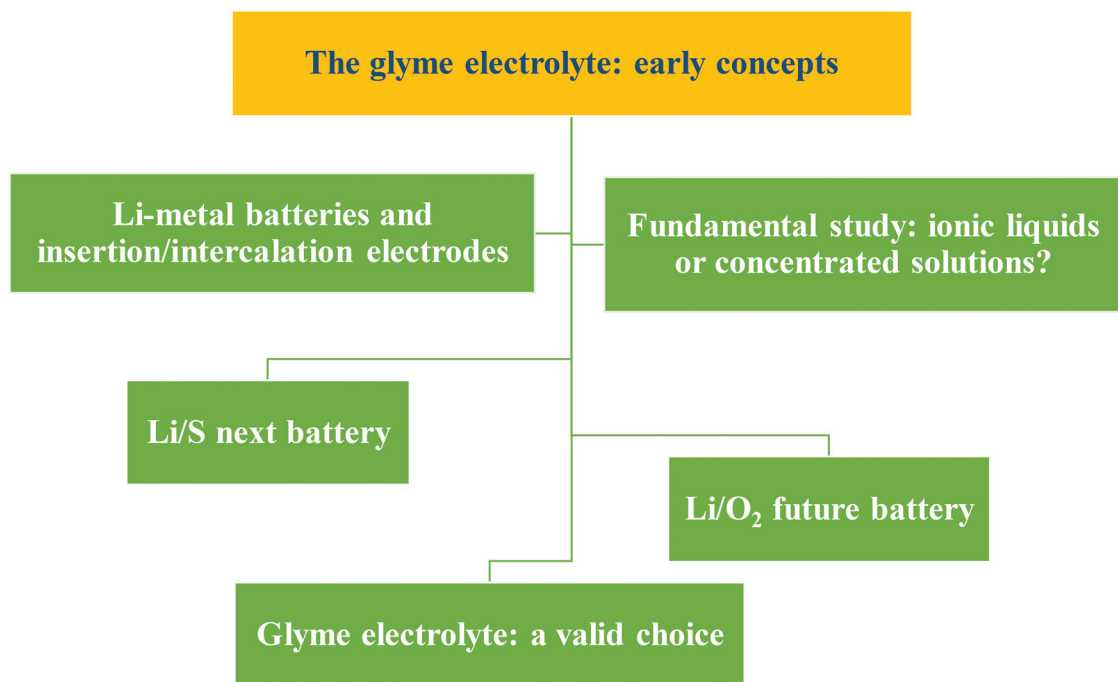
The glyme electrolyte: early concepts

Li-metal batteries and insertion/intercalation electrodes

Fundamental study: ionic liquids or concentrated solutions?

Li/S next battery

Li/$O_2$ future battery

Glyme electrolyte: a valid choice